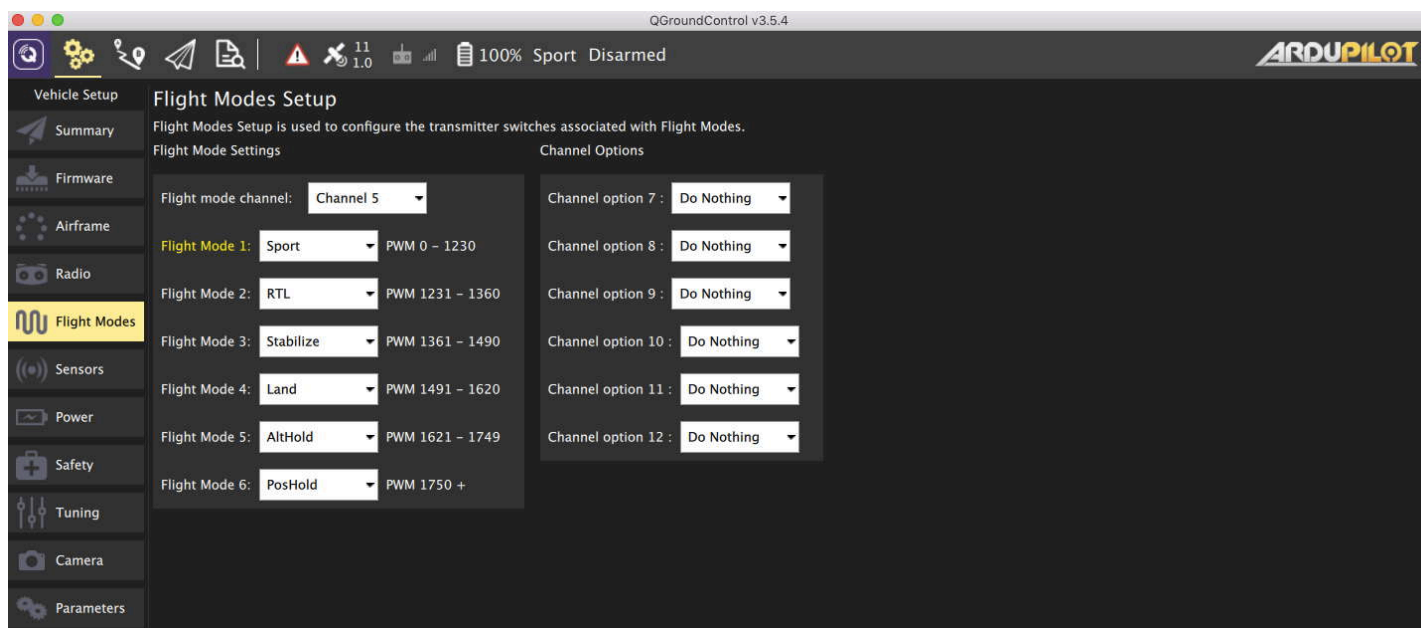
QGroundControl v3.5.4

11
1.0
100% Sport Disarmed

ARDUPILOT

Vehicle Setup
Summary
Firmware
Airframe
Radio
Flight Modes
Sensors
Power
Safety
Tuning
Camera
Parameters

Flight Modes Setup
Flight Modes Setup is used to configure the transmitter switches associated with Flight Modes.

Flight Mode Settings

Flight mode channel: Channel 5

Flight Mode 1: Sport PWM 0 - 1230
Flight Mode 2: RTL PWM 1231 - 1360
Flight Mode 3: Stabilize PWM 1361 - 1490
Flight Mode 4: Land PWM 1491 - 1620
Flight Mode 5: AltHold PWM 1621 - 1749
Flight Mode 6: PosHold PWM 1750 +

Channel Options

Channel option 7 : Do Nothing
Channel option 8 : Do Nothing
Channel option 9 : Do Nothing
Channel option 10 : Do Nothing
Channel option 11 : Do Nothing
Channel option 12 : Do Nothing